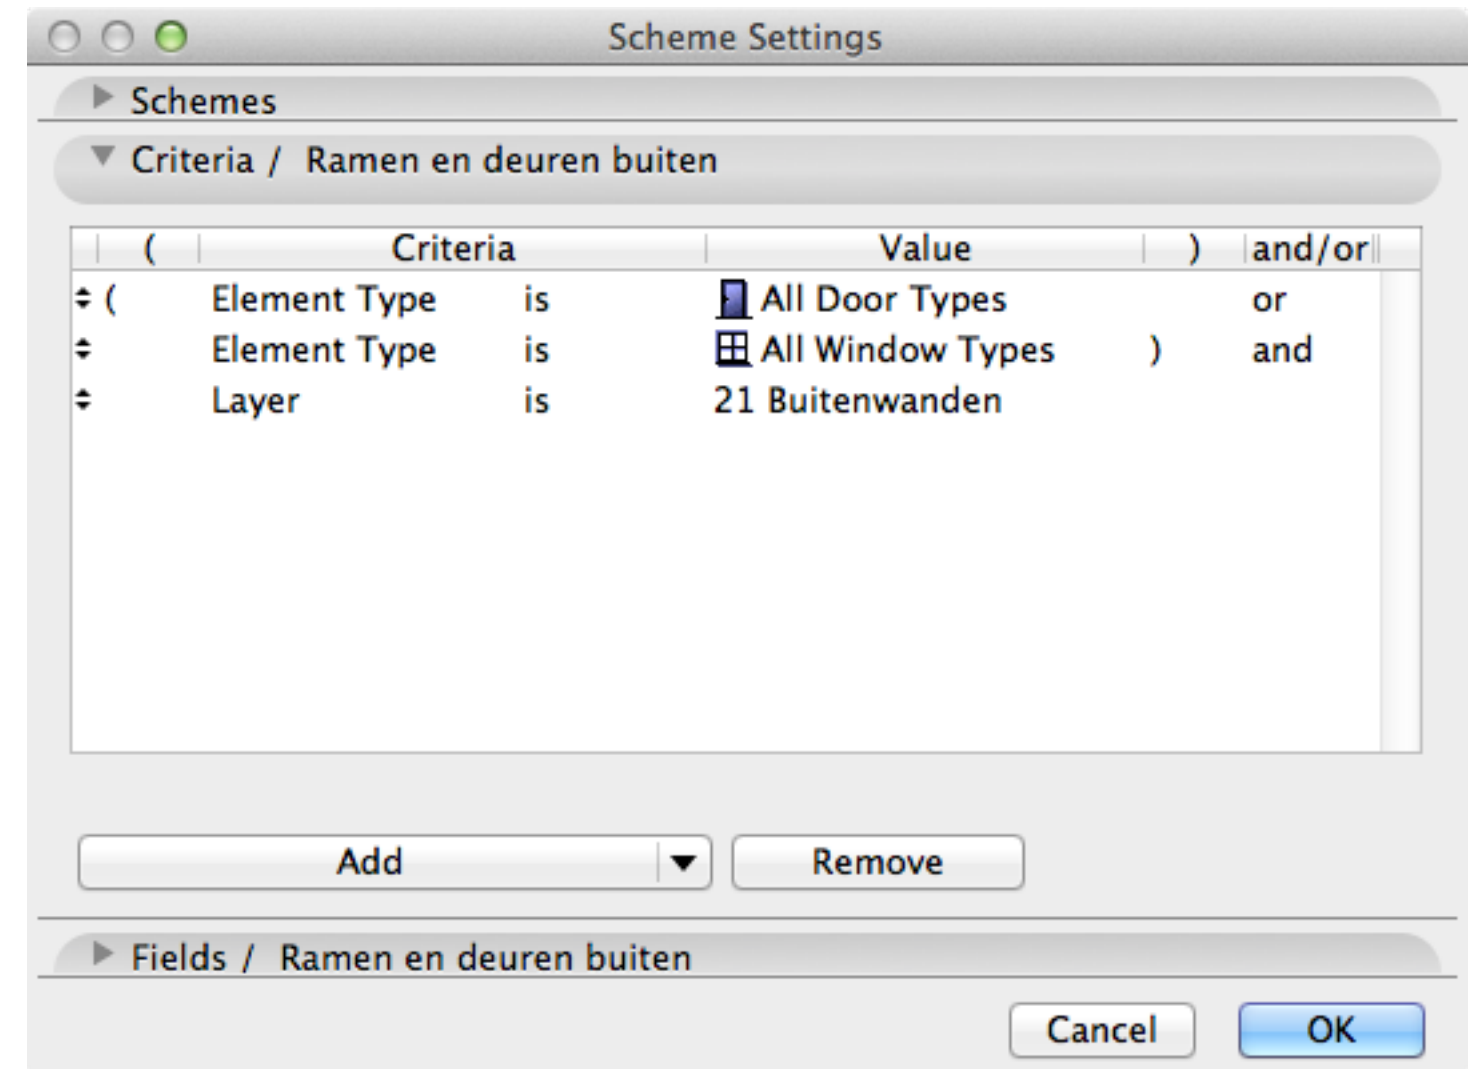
Scheme Settings

Schemes

Criteria / Ramen en deuren buiten

| ( | Criteria | | Value | ) | and/or |
|---|---|---|---|---|---|
| ( | Element Type | is | All Door Types | | or |
| | Element Type | is | All Window Types | ) | and |
| | Layer | is | 21 Buitenwanden | | |

Add

Remove

Fields / Ramen en deuren buiten

Cancel

OK